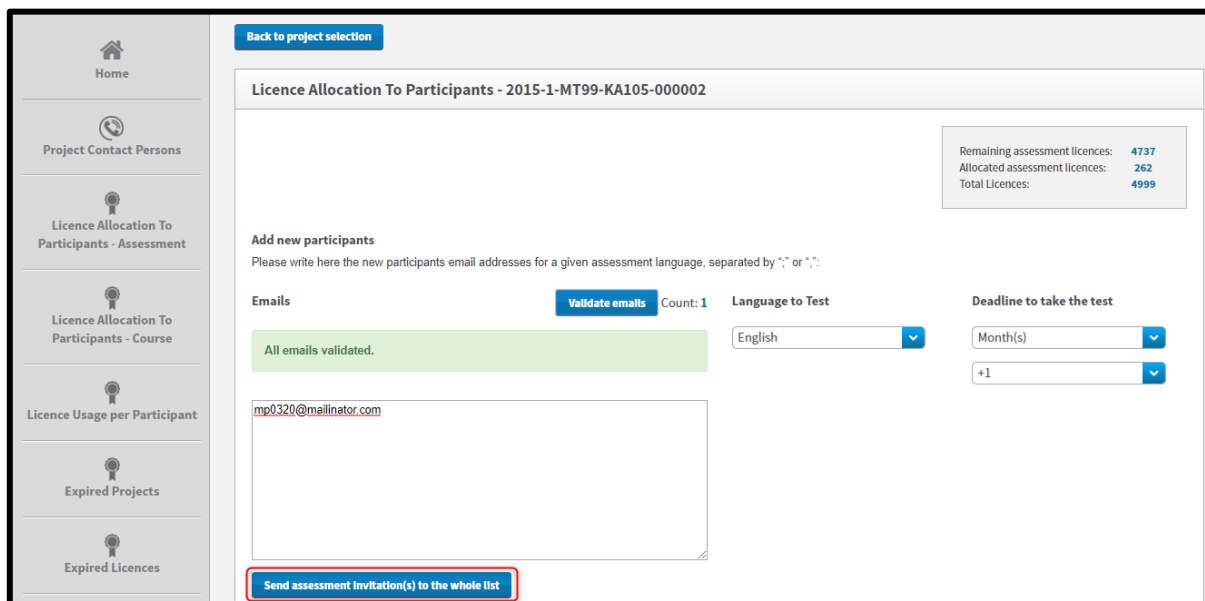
Home

Project Contact Persons

Licence Allocation To Participants - Assessment

Licence Allocation To Participants - Course

Licence Usage per Participant

Expired Projects

Expired Licences

Back to project selection

Licence Allocation To Participants - 2015-1-MT99-KA105-000002

| | |
|---|---|
| Remaining assessment licences: | 4737 |
| Allocated assessment licences: | 262 |
| Total Licences: | 4999 |

Add new participants

Please write here the new participants email addresses for a given assessment language, separated by ";" or ",":

Emails

Validate emails Count: 1

All emails validated.

mp0320@mailinator.com

Language to Test

English

Deadline to take the test

Month(s)

+1

Send assessment invitation(s) to the whole list